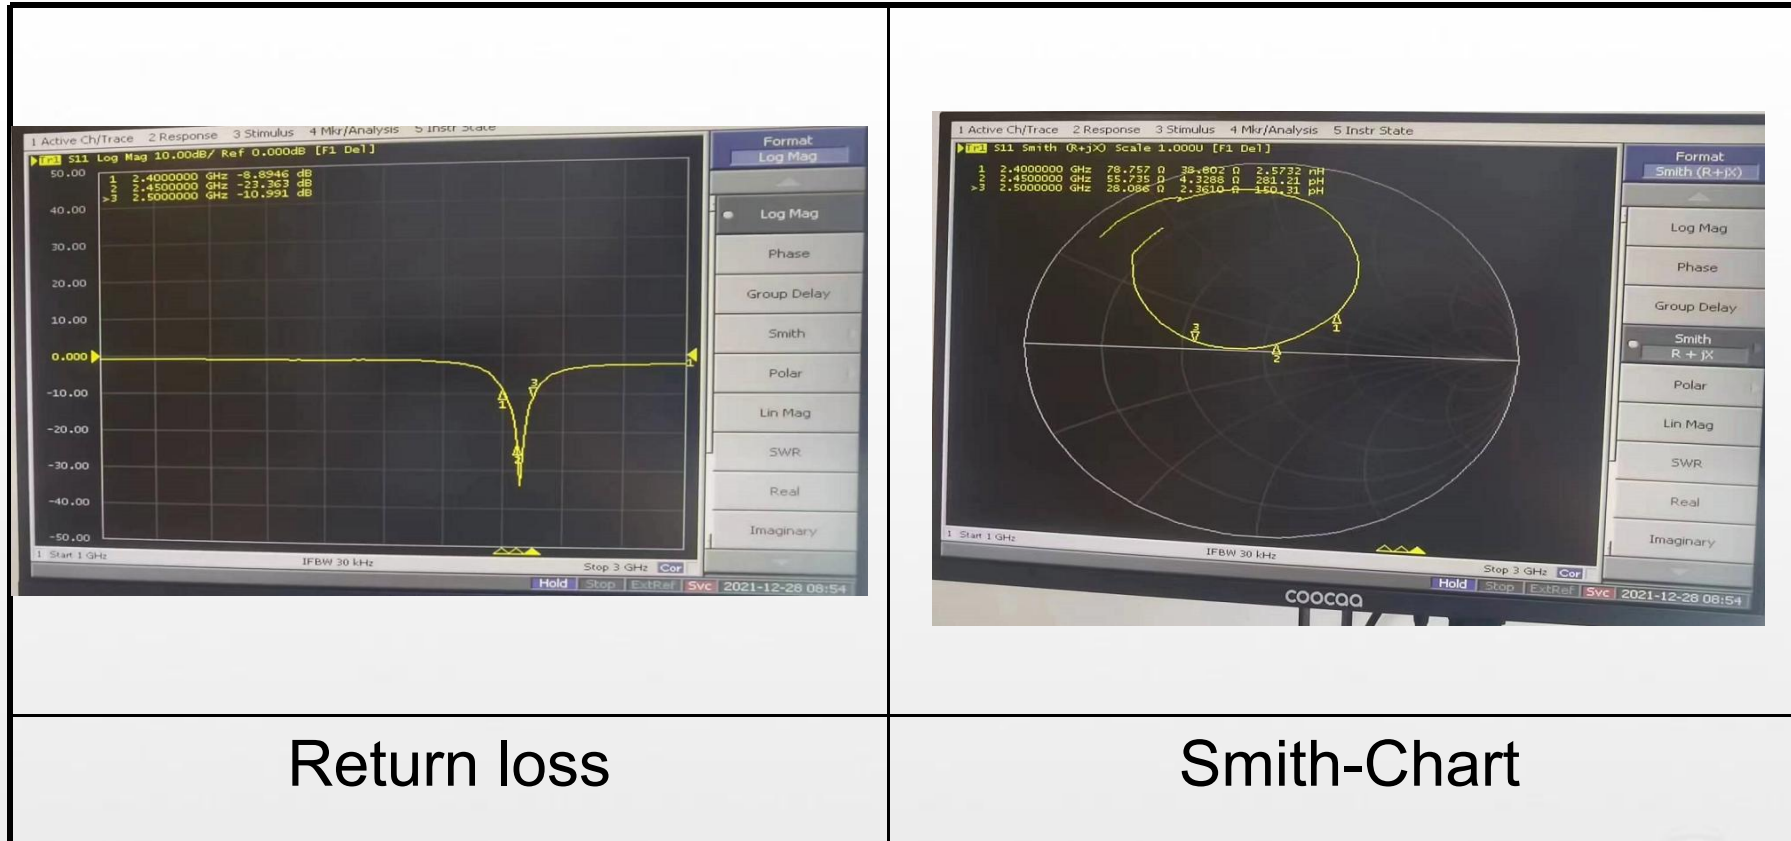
1 Active Ch/Trace 2 Response 3 Stimulus 4 Mkr/Analysis 5 Instr State

Tr1 S11 Log Mag 10.00dB/ Ref 0.000dB [F1 Del]

1 2.4000000 GHz -8.8946 dB
2 2.4500000 GHz -23.363 dB
>3 2.5000000 GHz -10.991 dB

50.00
40.00
30.00
20.00
10.00
0.000
-10.00
-20.00
-30.00
-40.00
-50.00

1 Start 1 GHz IFBW 30 kHz Stop 3 GHz Cor

Format
Log Mag
Log Mag
Phase
Group Delay
Smith
Polar
Lin Mag
SWR
Real
Imaginary

Hold Stop ExtRef Svc 2021-12-28 08:54

1 Active Ch/Trace 2 Response 3 Stimulus 4 Mkr/Analysis 5 Instr State

Tr1 S11 Smith (R+jX) Scale 1.000U [F1 Del]

1 2.4000000 GHz 78.757 Ω 38.802 Ω 2.5732 nH
2 2.4500000 GHz 55.735 Ω 4.3288 Ω 281.21 pH
>3 2.5000000 GHz 28.086 Ω 2.3610 Ω 150.31 pH

1 Start 1 GHz IFBW 30 kHz Stop 3 GHz Cor

Format
Smith (R+jX)
Log Mag
Phase
Group Delay
Smith
R + jX
Polar
Lin Mag
SWR
Real
Imaginary

Hold Stop ExtRef Svc 2021-12-28 08:54

coocaa

Return loss

Smith-Chart